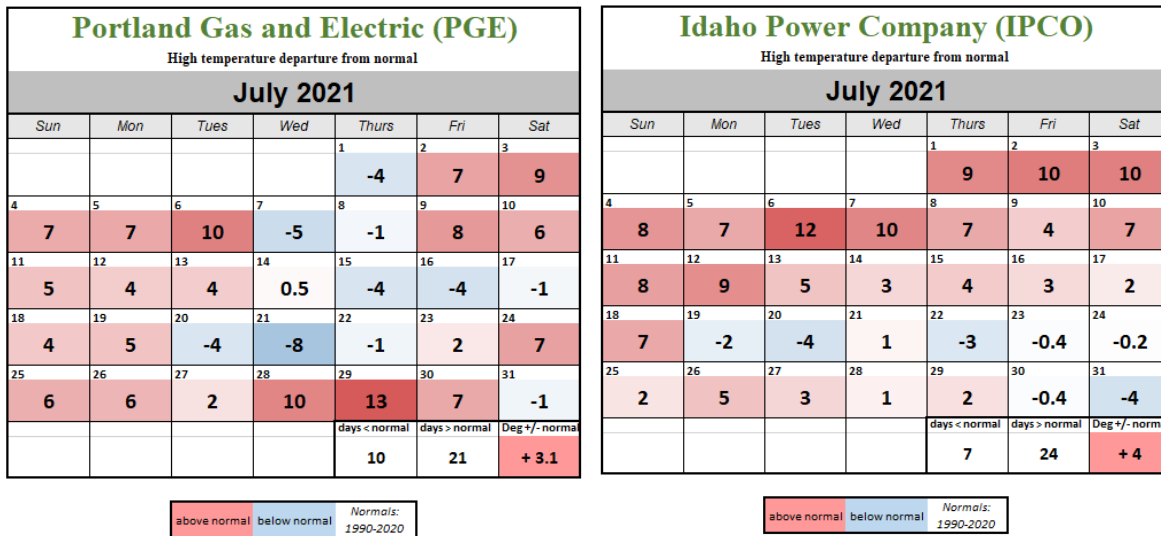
Portland Gas and Electric (PGE)

High temperature departure from normal

July 2021

| Sun | Mon | Tues | Wed | Thurs | Fri | Sat |
|---|---|---|---|---|---|---|
| | | | | 1 -4 | 2 7 | 3 9 |
| 4 7 | 5 7 | 6 10 | 7 -5 | 8 -1 | 9 8 | 10 6 |
| 11 5 | 12 4 | 13 4 | 14 0.5 | 15 -4 | 16 -4 | 17 -1 |
| 18 4 | 19 5 | 20 -4 | 21 -8 | 22 -1 | 23 2 | 24 7 |
| 25 6 | 26 6 | 27 2 | 28 10 | 29 13 | 30 7 | 31 -1 |
| | | | | days < normal 10 | days > normal 21 | Deg +/- normal + 3.1 |

above normal | below normal | Normals: 1990-2020

Idaho Power Company (IPCO)

High temperature departure from normal

July 2021

| Sun | Mon | Tues | Wed | Thurs | Fri | Sat |
|---|---|---|---|---|---|---|
| | | | | 1 9 | 2 10 | 3 10 |
| 4 8 | 5 7 | 6 12 | 7 10 | 8 7 | 9 4 | 10 7 |
| 11 8 | 12 9 | 13 5 | 14 3 | 15 4 | 16 3 | 17 2 |
| 18 7 | 19 -2 | 20 -4 | 21 1 | 22 -3 | 23 -0.4 | 24 -0.2 |
| 25 2 | 26 5 | 27 3 | 28 1 | 29 2 | 30 -0.4 | 31 -4 |
| | | | | days < normal 7 | days > normal 24 | Deg +/- normal + 4 |

above normal | below normal | Normals: 1990-2020